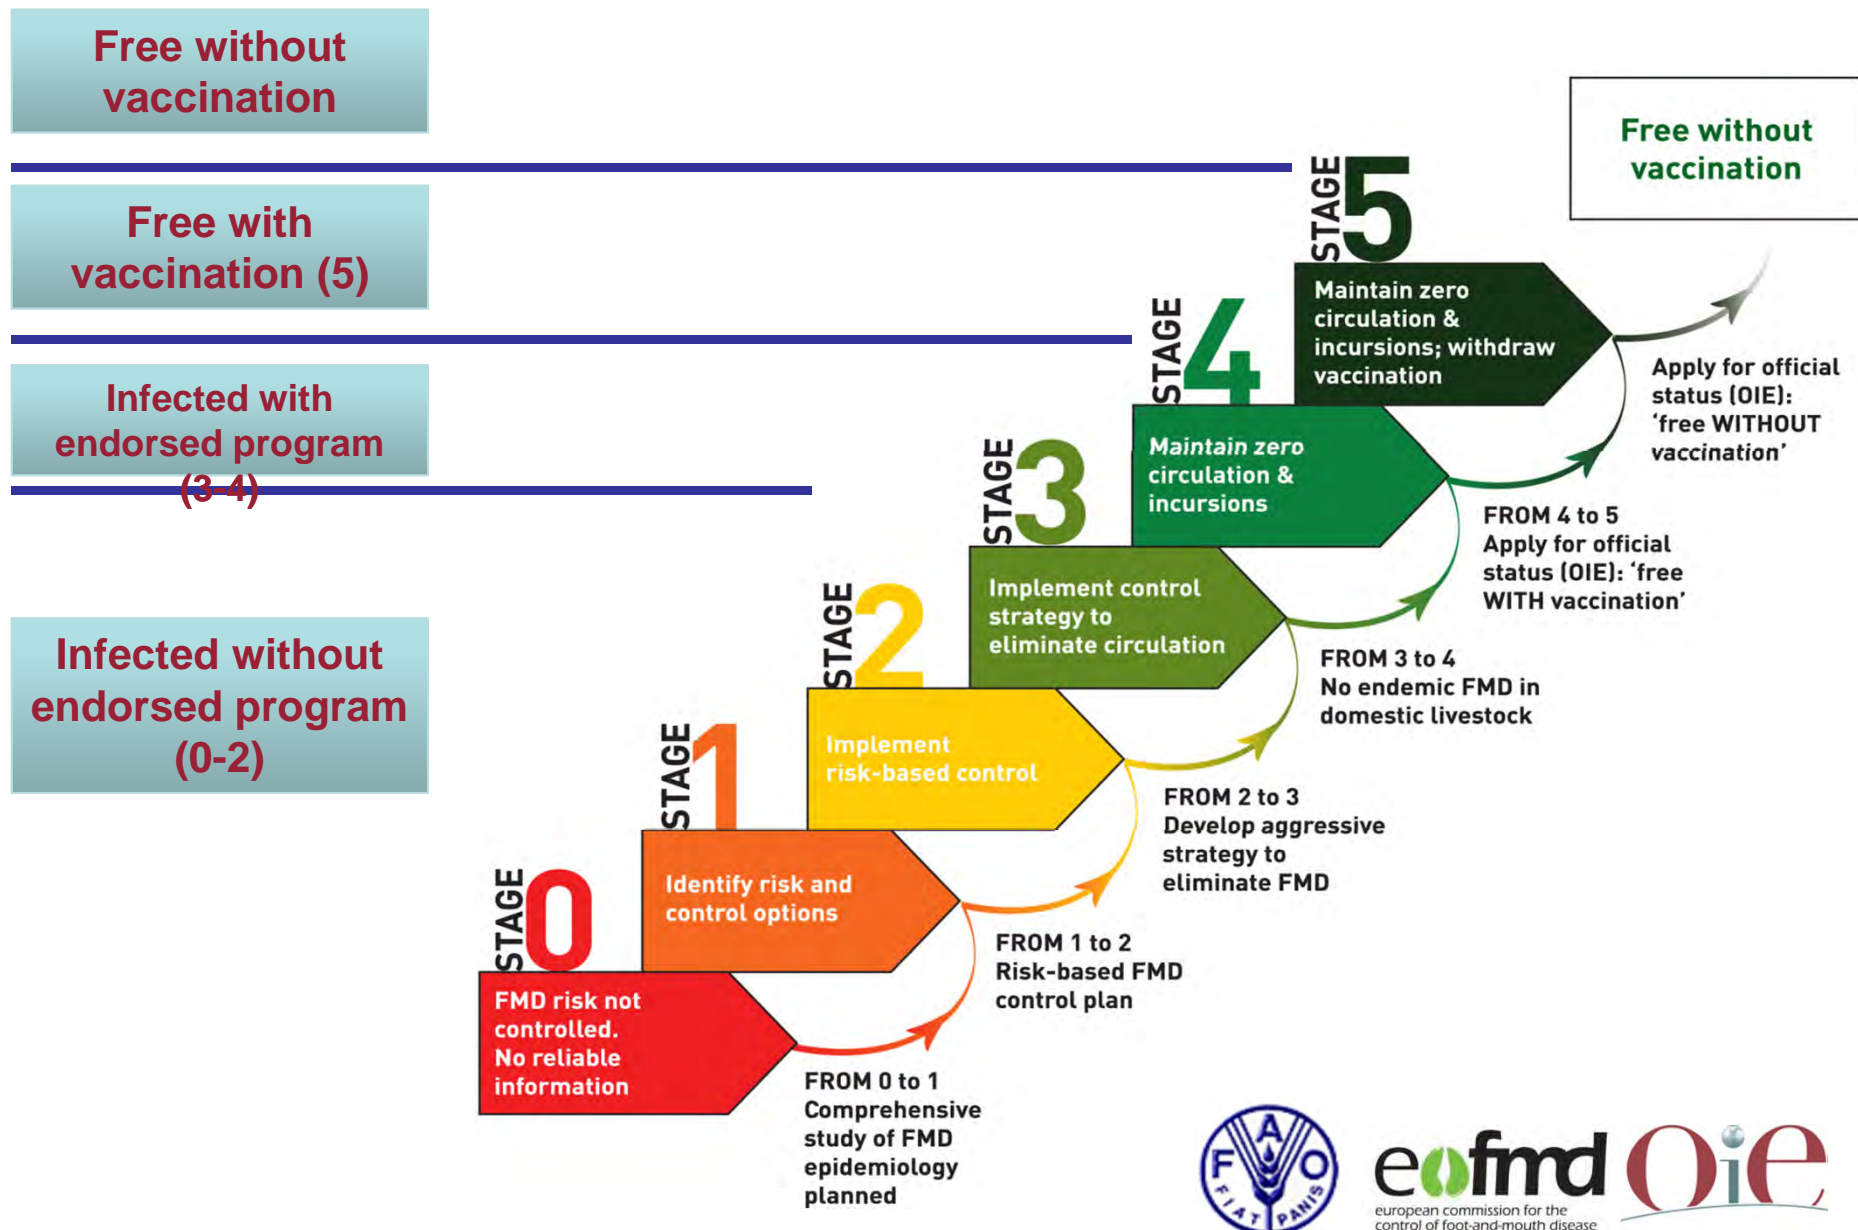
Free without vaccination

Free with vaccination (5)

Infected with endorsed program (3-4)

Infected without endorsed program (0-2)

Free without vaccination

STAGE 5
Maintain zero circulation & incursions; withdraw vaccination

STAGE 4
Maintain zero circulation & incursions

STAGE 3
Implement control strategy to eliminate circulation

STAGE 2
Implement risk-based control

STAGE 1
Identify risk and control options

STAGE 0
FMD risk not controlled. No reliable information

Apply for official status (OIE): 'free WITHOUT vaccination'

FROM 4 to 5
Apply for official status (OIE): 'free WITH vaccination'

FROM 3 to 4
No endemic FMD in domestic livestock

FROM 2 to 3
Develop aggressive strategy to eliminate FMD

FROM 1 to 2
Risk-based FMD control plan

FROM 0 to 1
Comprehensive study of FMD epidemiology planned

FAO FIAT PANIS
eufmd
european commission for the control of foot-and-mouth disease
OIE